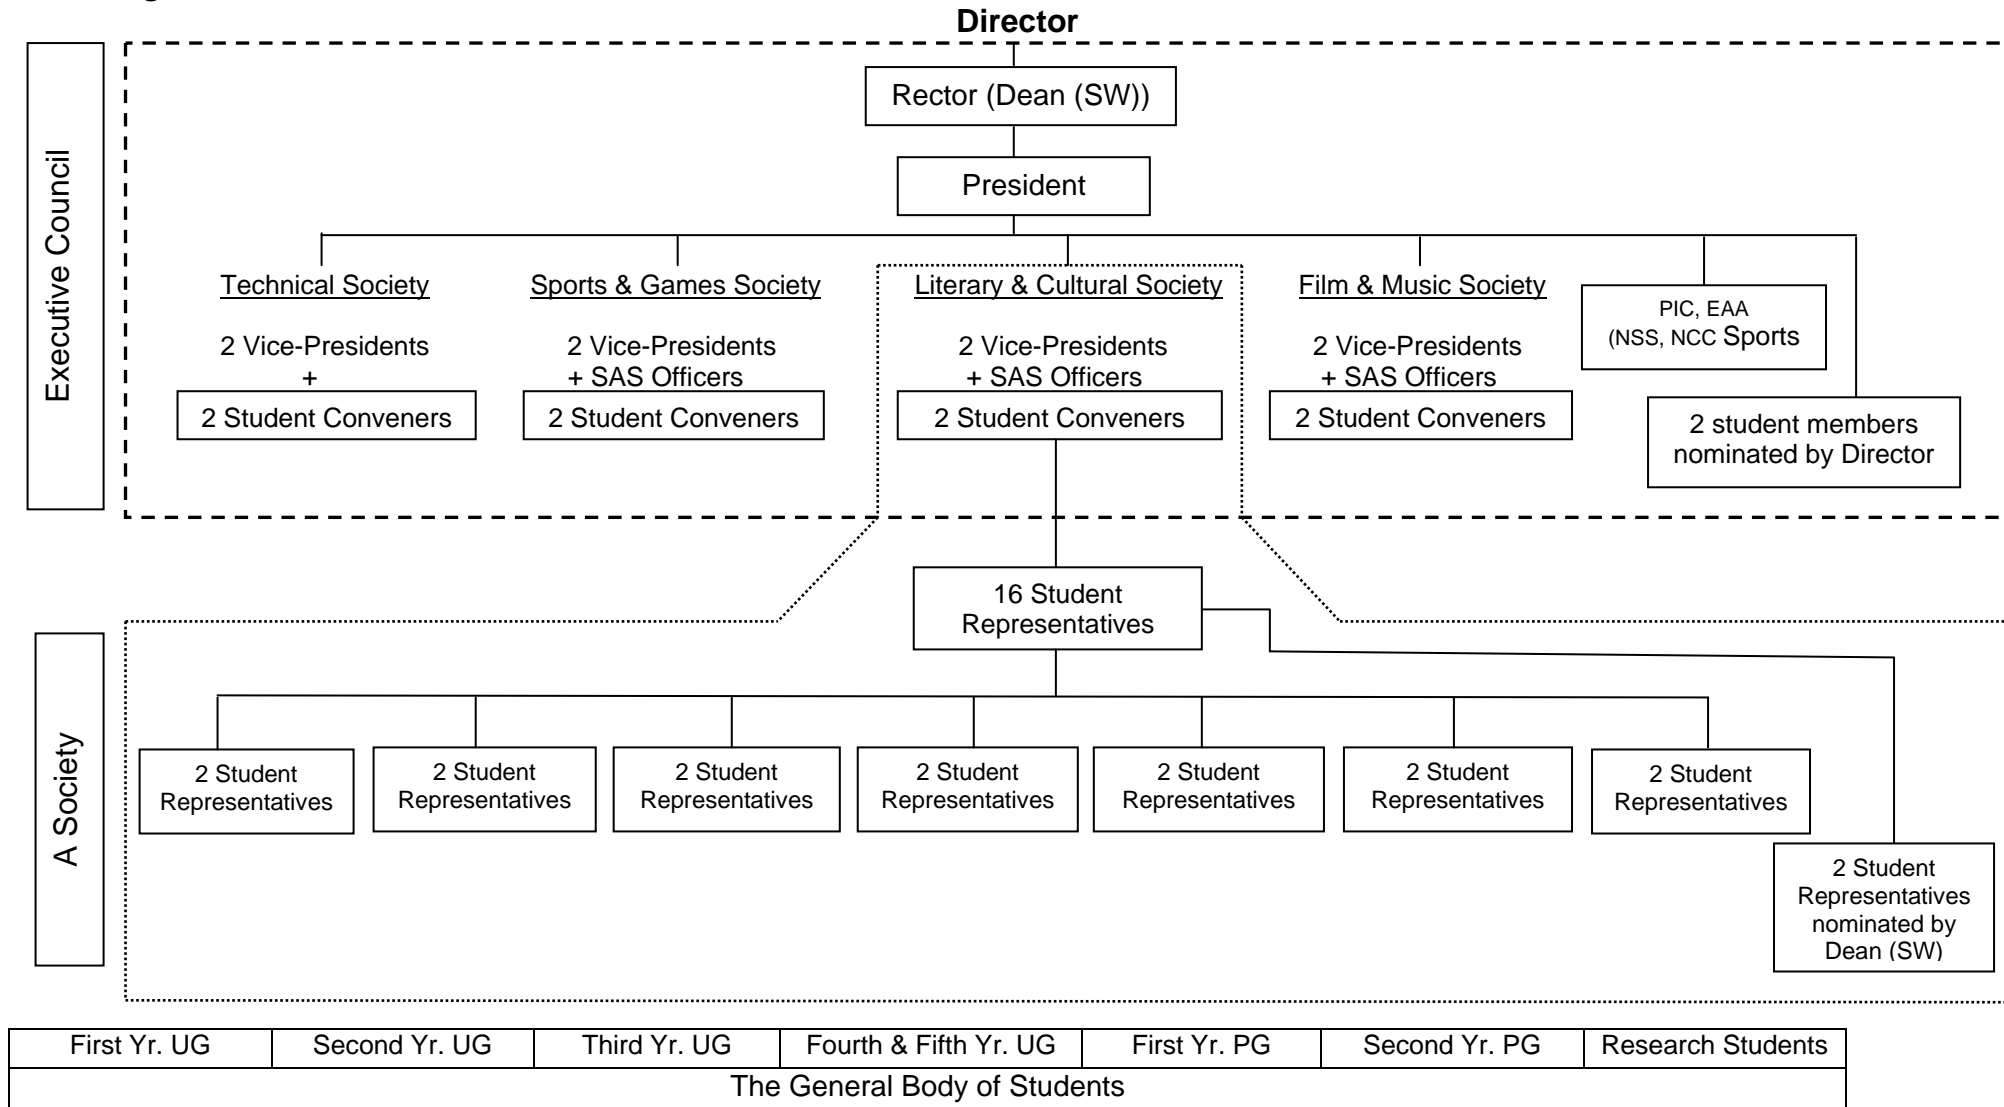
Director

Executive Council

Rector (Dean (SW))

President

Technical Society

2 Vice-Presidents +

2 Student Conveners

Sports & Games Society

2 Vice-Presidents + SAS Officers

2 Student Conveners

Literary & Cultural Society

2 Vice-Presidents + SAS Officers

2 Student Conveners

Film & Music Society

2 Vice-Presidents + SAS Officers

2 Student Conveners

PIC, EAA (NSS, NCC Sports

2 student members nominated by Director

A Society

16 Student Representatives

2 Student Representatives

2 Student Representatives

2 Student Representatives

2 Student Representatives

2 Student Representatives

2 Student Representatives

2 Student Representatives

2 Student Representatives nominated by Dean (SW)

| First Yr. UG | Second Yr. UG | Third Yr. UG | Fourth & Fifth Yr. UG | First Yr. PG | Second Yr. PG | Research Students |
|---|---|---|---|---|---|---|
| The General Body of Students | | | | | | |